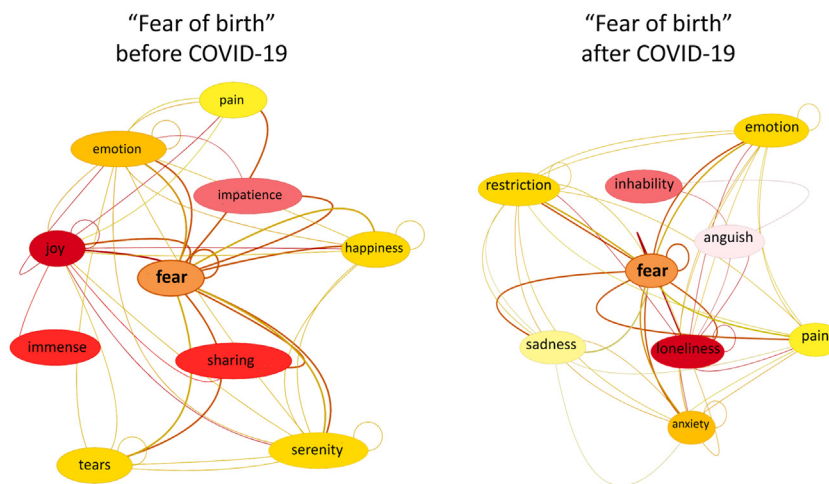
“Fear of birth” before COVID-19

pain
emotion
impatience
joy
fear
happiness
immense
sharing
tears
serenity

“Fear of birth” after COVID-19

emotion
restriction
inhability
anguish
fear
sadness
loneliness
pain
anxiety